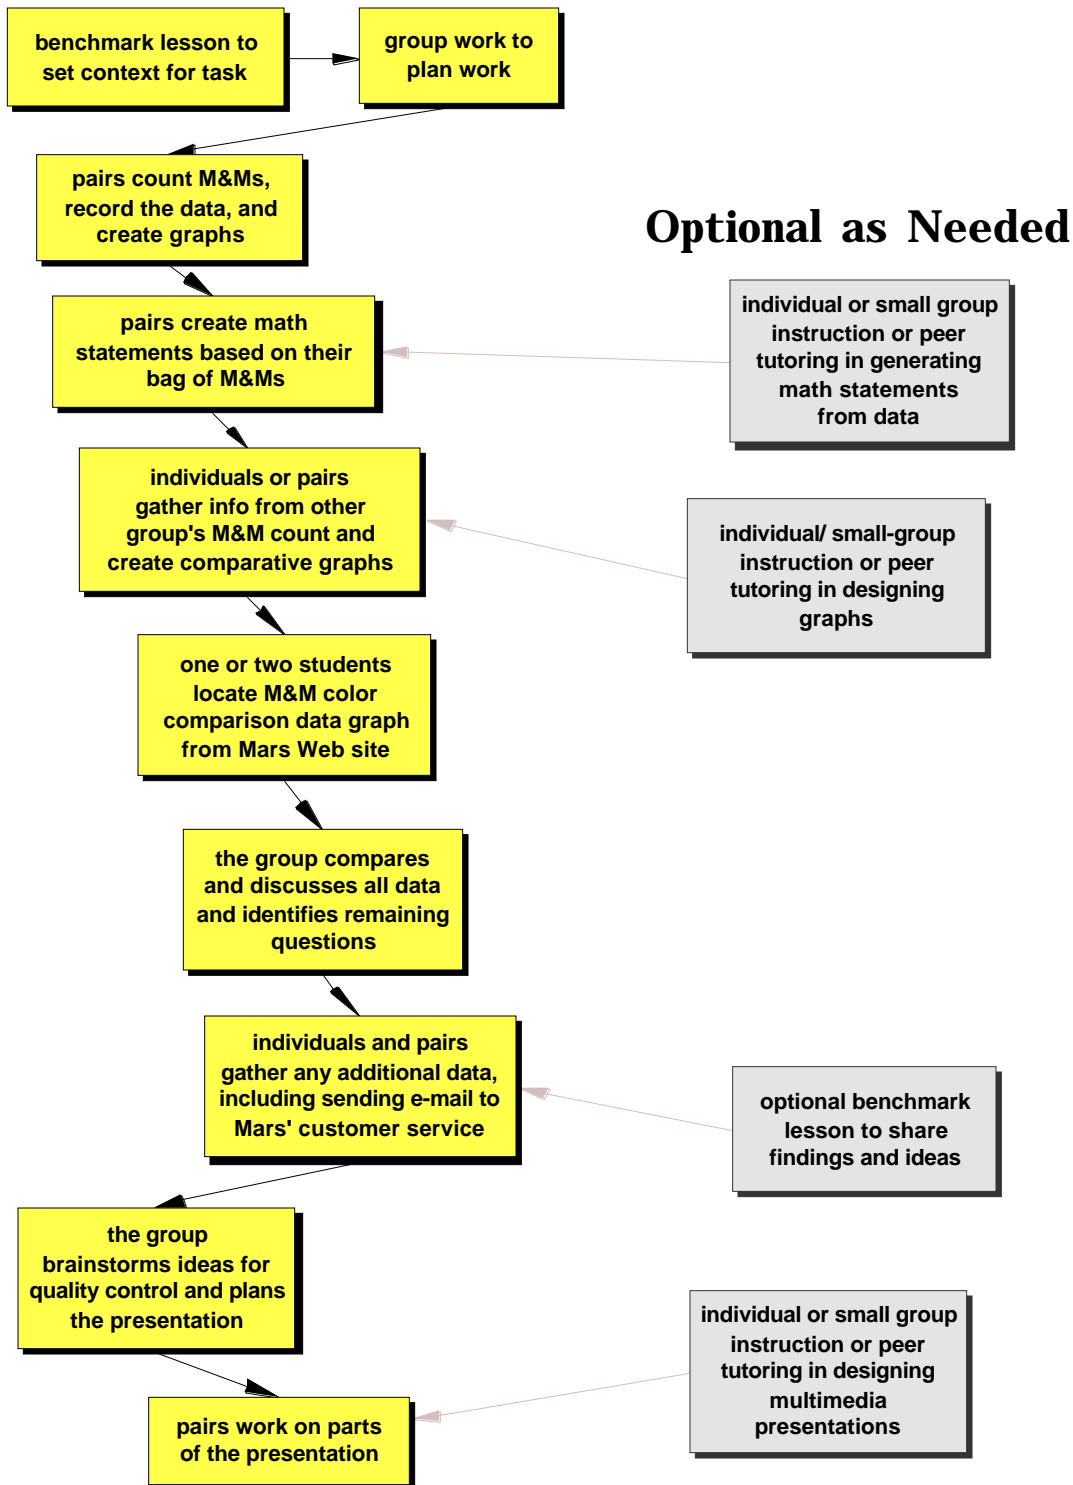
benchmark lesson to set context for task

group work to plan work

pairs count M&Ms, record the data, and create graphs

Optional as Needed

pairs create math statements based on their bag of M&Ms

individual or small group instruction or peer tutoring in generating math statements from data

individuals or pairs gather info from other group's M&M count and create comparative graphs

individual/ small-group instruction or peer tutoring in designing graphs

one or two students locate M&M color comparison data graph from Mars Web site

the group compares and discusses all data and identifies remaining questions

individuals and pairs gather any additional data, including sending e-mail to Mars' customer service

optional benchmark lesson to share findings and ideas

the group brainstorms ideas for quality control and plans the presentation

individual or small group instruction or peer tutoring in designing multimedia presentations

pairs work on parts of the presentation